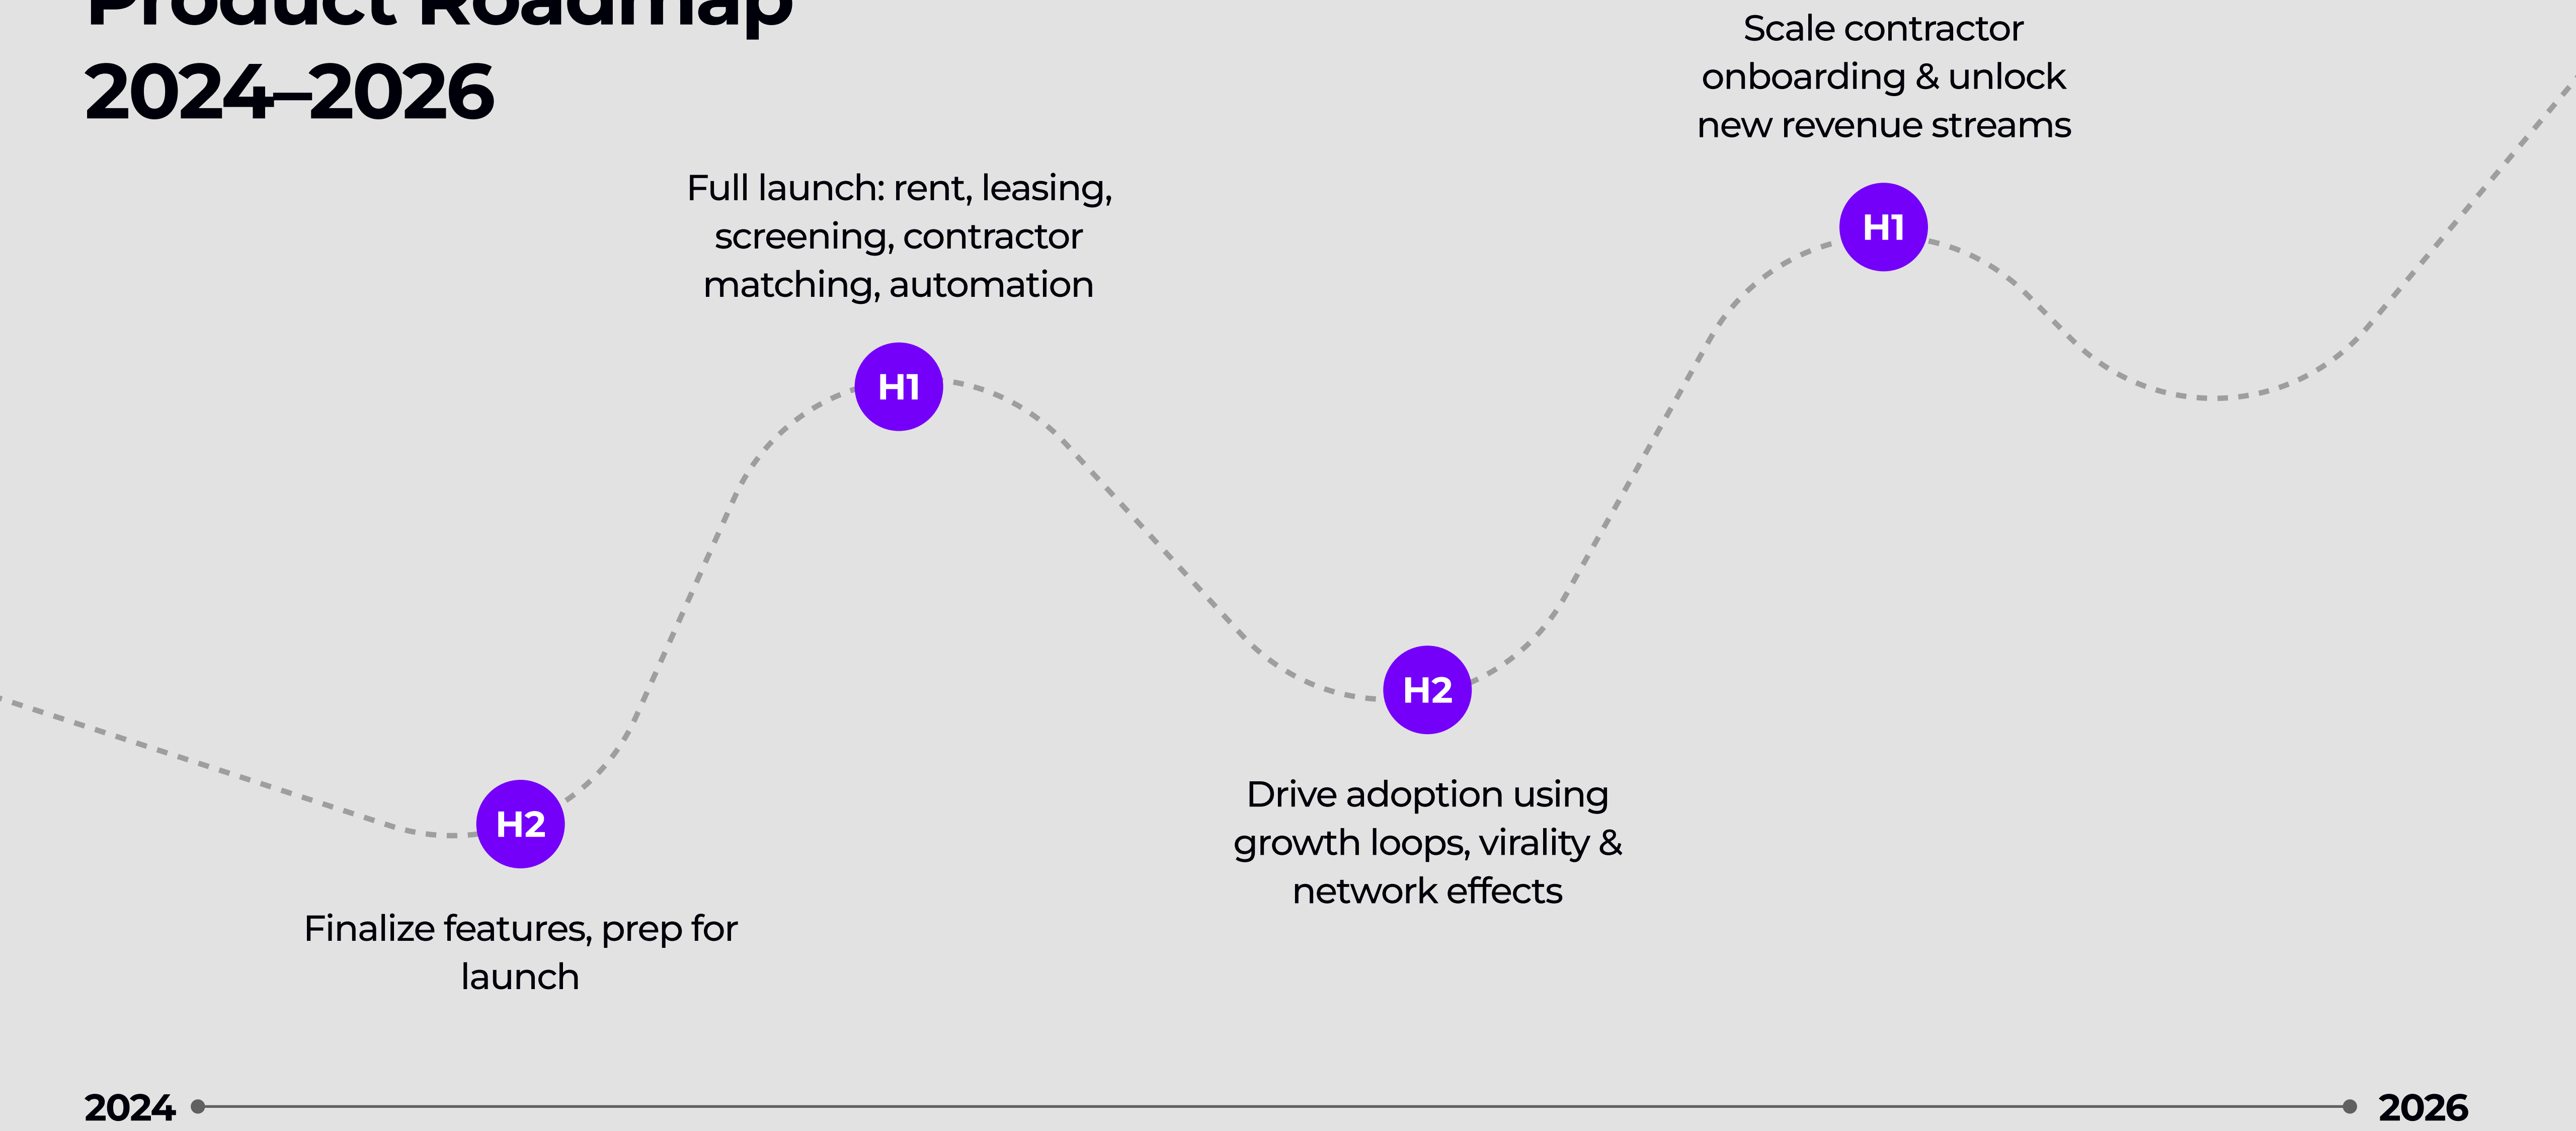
Product Roadmap
2024–2026

Scale contractor onboarding & unlock new revenue streams

Full launch: rent, leasing, screening, contractor matching, automation

H1

H1

H2

H2

Drive adoption using growth loops, virality & network effects

Finalize features, prep for launch

2024

2026